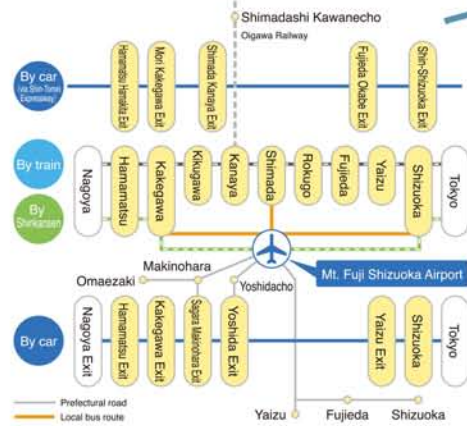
Shimadashi Kawanecho
Oigawa Railway

By car (via Shin-Tomei Expressway)
Hamamatsu Hamakita Exit
Mori Kakegawa Exit
Shimada Kanaya Exit
Fujieda Okabe Exit
Shin-Shizuoka Exit

By train
By Shinkansen
Nagoya
Hamamatsu
Kakegawa
Kikugawa
Kanaya
Shimada
Rokugo
Fujieda
Yaizu
Shizuoka
Tokyo

Makinohara
Omaezaki
Yoshidacho
Mt. Fuji Shizuoka Airport

By car
Nagoya Exit
Hamamatsu Exit
Kakegawa Exit
Sagara Makinohara Exit
Yoshida Exit
Yaizu Exit
Shizuoka Exit
Tokyo

Prefectural road
Local bus route

Yaizu
Fujieda
Shizuoka